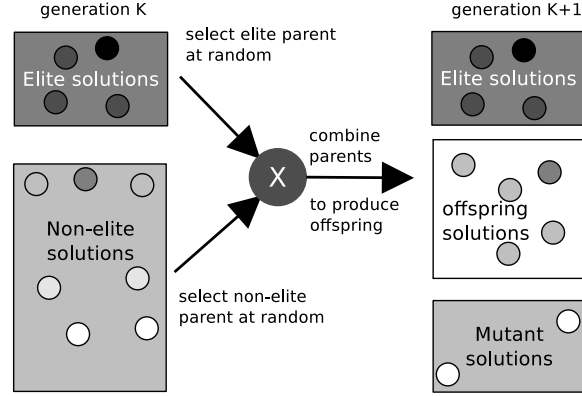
generation K

Elite solutions

Non-elite solutions

select elite parent at random

select non-elite parent at random

X

combine parents

to produce offspring

generation K+1

Elite solutions

offspring solutions

Mutant solutions